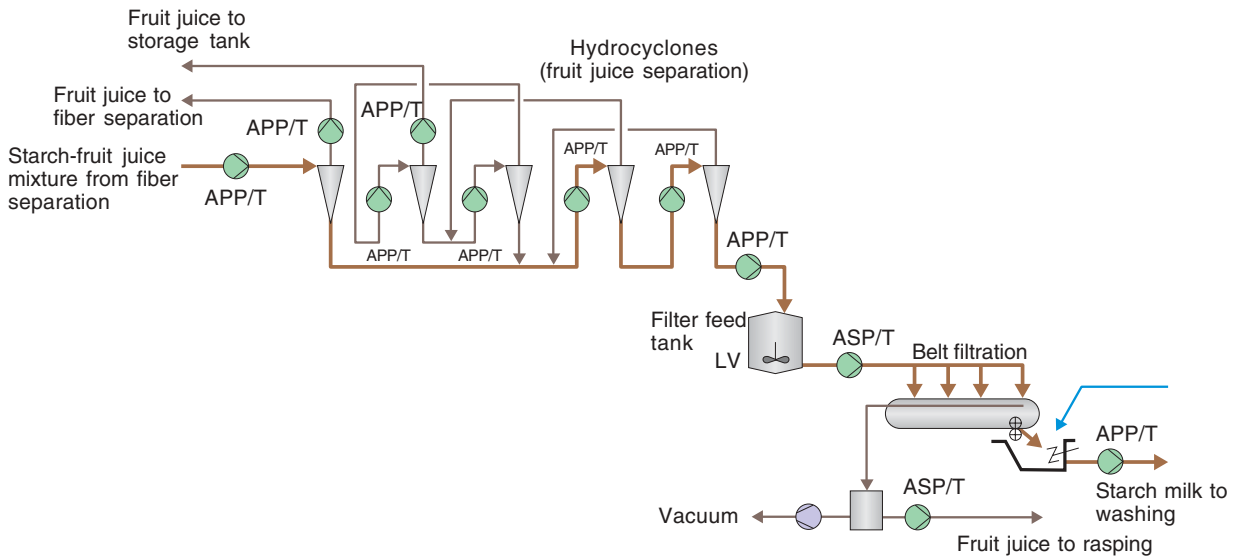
Fruit juice to storage tank

Hydrocyclones (fruit juice separation)

Fruit juice to fiber separation

APP/T

APP/T

Starch-fruit juice mixture from fiber separation

APP/T

APP/T

APP/T

APP/T

APP/T

APP/T

Filter feed tank

LV

ASP/T

Belt filtration

APP/T

Starch milk to washing

ASP/T

Vacuum

Fruit juice to rasping